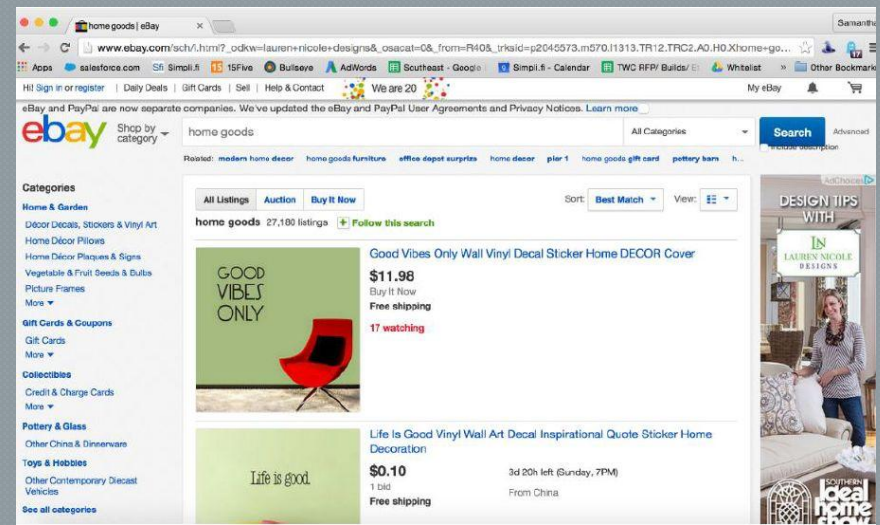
home goods | eBay

Samantha

www.ebay.com/sch/i.html?_odkw=lauren+nicole+designs&_osacat=0&_from=R40&_trksid=p2045573.m570.l1313.TR12.TRC2.A0.H0.Xhome+go...

Apps salesforce.com Simpli.fi 15Five Bullseye AdWords Southeast - Google Simpli.fi - Calendar TWC RFP/ Builds/ Whitelist » Other Bookmarks

Hi! Sign in or register | Daily Deals | Gift Cards | Sell | Help & Contact We are 20 My eBay

eBay and PayPal are now separate companies. We've updated the eBay and PayPal User Agreements and Privacy Notices. Learn more

ebay Shop by category home goods All Categories Search Advanced

Include description

Related: modern home decor home goods furniture office depot surprize home decor pier 1 home goods gift card pottery barn h...

Categories

Home & Garden

Décor Decals, Stickers & Vinyl Art

Home Décor Pillows

Home Décor Plaques & Signs

Vegetable & Fruit Seeds & Bulbs

Picture Frames

More

Gift Cards & Coupons

Gift Cards

More

Collectibles

Credit & Charge Cards

More

Pottery & Glass

Other China & Dinnerware

Toys & Hobbies

Other Contemporary Diecast Vehicles

See all categories

All Listings Auction Buy It Now Sort: Best Match View:

home goods 27,180 listings + Follow this search

GOOD VIBES ONLY

Good Vibes Only Wall Vinyl Decal Sticker Home DECOR Cover

$11.98

Buy It Now

Free shipping

17 watching

Life is good

Life Is Good Vinyl Wall Art Decal Inspirational Quote Sticker Home Decoration

$0.10

1 bid

Free shipping

3d 20h left (Sunday, 7PM)

From China

AdChoices

DESIGN TIPS WITH

LN LAUREN NICOLE DESIGNS

SOUTHERN ideal home show